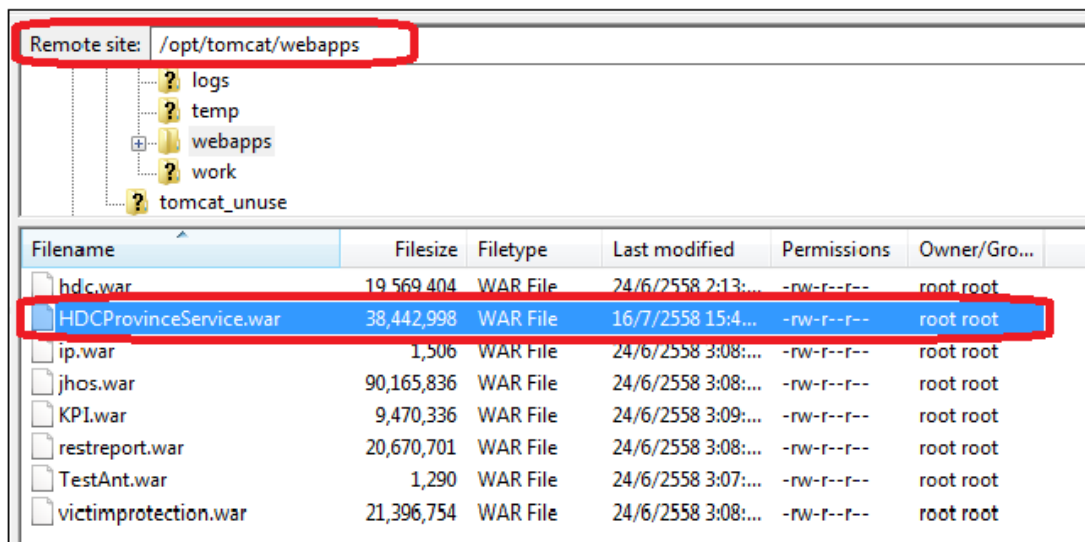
Remote site: /opt/tomcat/webapps

logs
temp
webapps
work
tomcat_unuse

| Filename | Filesize | Filetype | Last modified | Permissions | Owner/Gro... |
|---|---|---|---|---|---|
| hdc.war | 19,569,404 | WAR File | 24/6/2558 2:13:... | -rw-r--r-- | root root |
| HDCProvinceService.war | 38,442,998 | WAR File | 16/7/2558 15:4... | -rw-r--r-- | root root |
| ip.war | 1,506 | WAR File | 24/6/2558 3:08:... | -rw-r--r-- | root root |
| jhos.war | 90,165,836 | WAR File | 24/6/2558 3:08:... | -rw-r--r-- | root root |
| KPI.war | 9,470,336 | WAR File | 24/6/2558 3:09:... | -rw-r--r-- | root root |
| restreport.war | 20,670,701 | WAR File | 24/6/2558 3:08:... | -rw-r--r-- | root root |
| TestAnt.war | 1,290 | WAR File | 24/6/2558 3:07:... | -rw-r--r-- | root root |
| victimprotection.war | 21,396,754 | WAR File | 24/6/2558 3:08:... | -rw-r--r-- | root root |